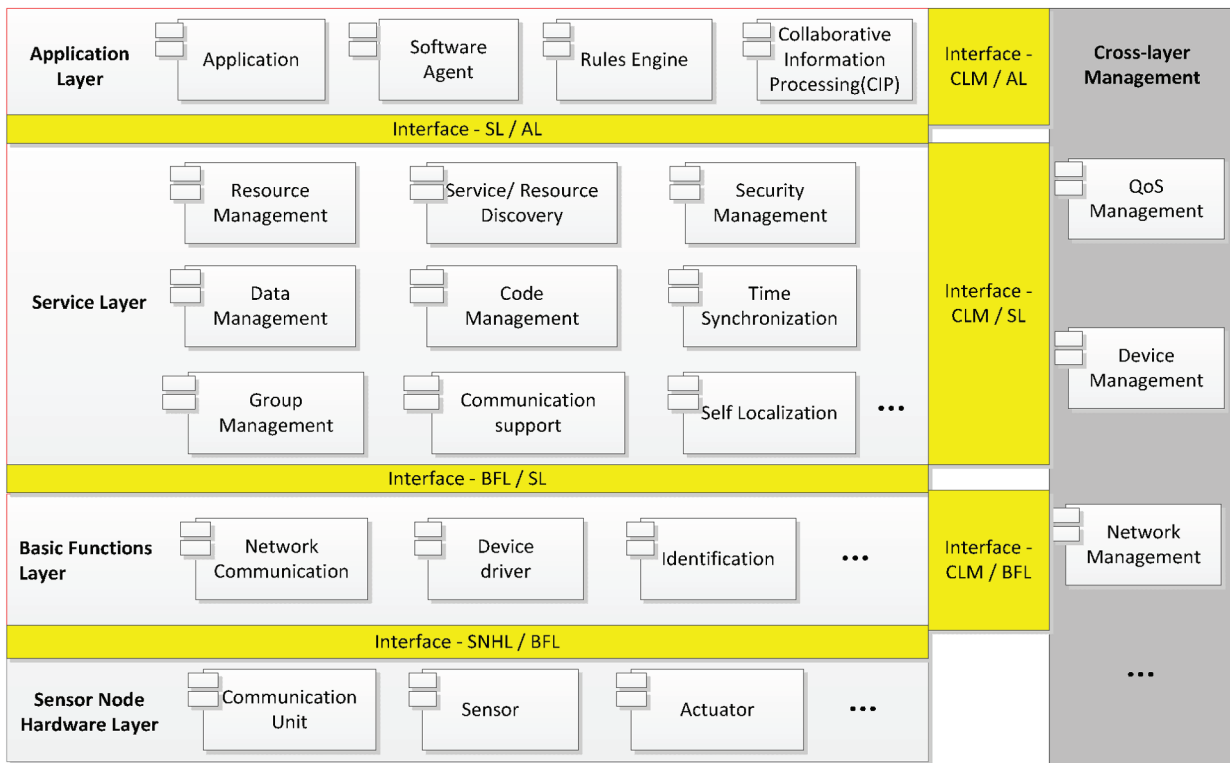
Application Layer

Application

Software Agent

Rules Engine

Collaborative Information Processing(CIP)

Interface - CLM / AL

Cross-layer Management

Interface - SL / AL

Service Layer

Resource Management

Service/ Resource Discovery

Security Management

Data Management

Code Management

Time Synchronization

Group Management

Communication support

Self Localization

...

Interface - CLM / SL

QoS Management

Device Management

Interface - BFL / SL

Basic Functions Layer

Network Communication

Device driver

Identification

...

Interface - CLM / BFL

Network Management

Interface - SNHL / BFL

Sensor Node Hardware Layer

Communication Unit

Sensor

Actuator

...

...